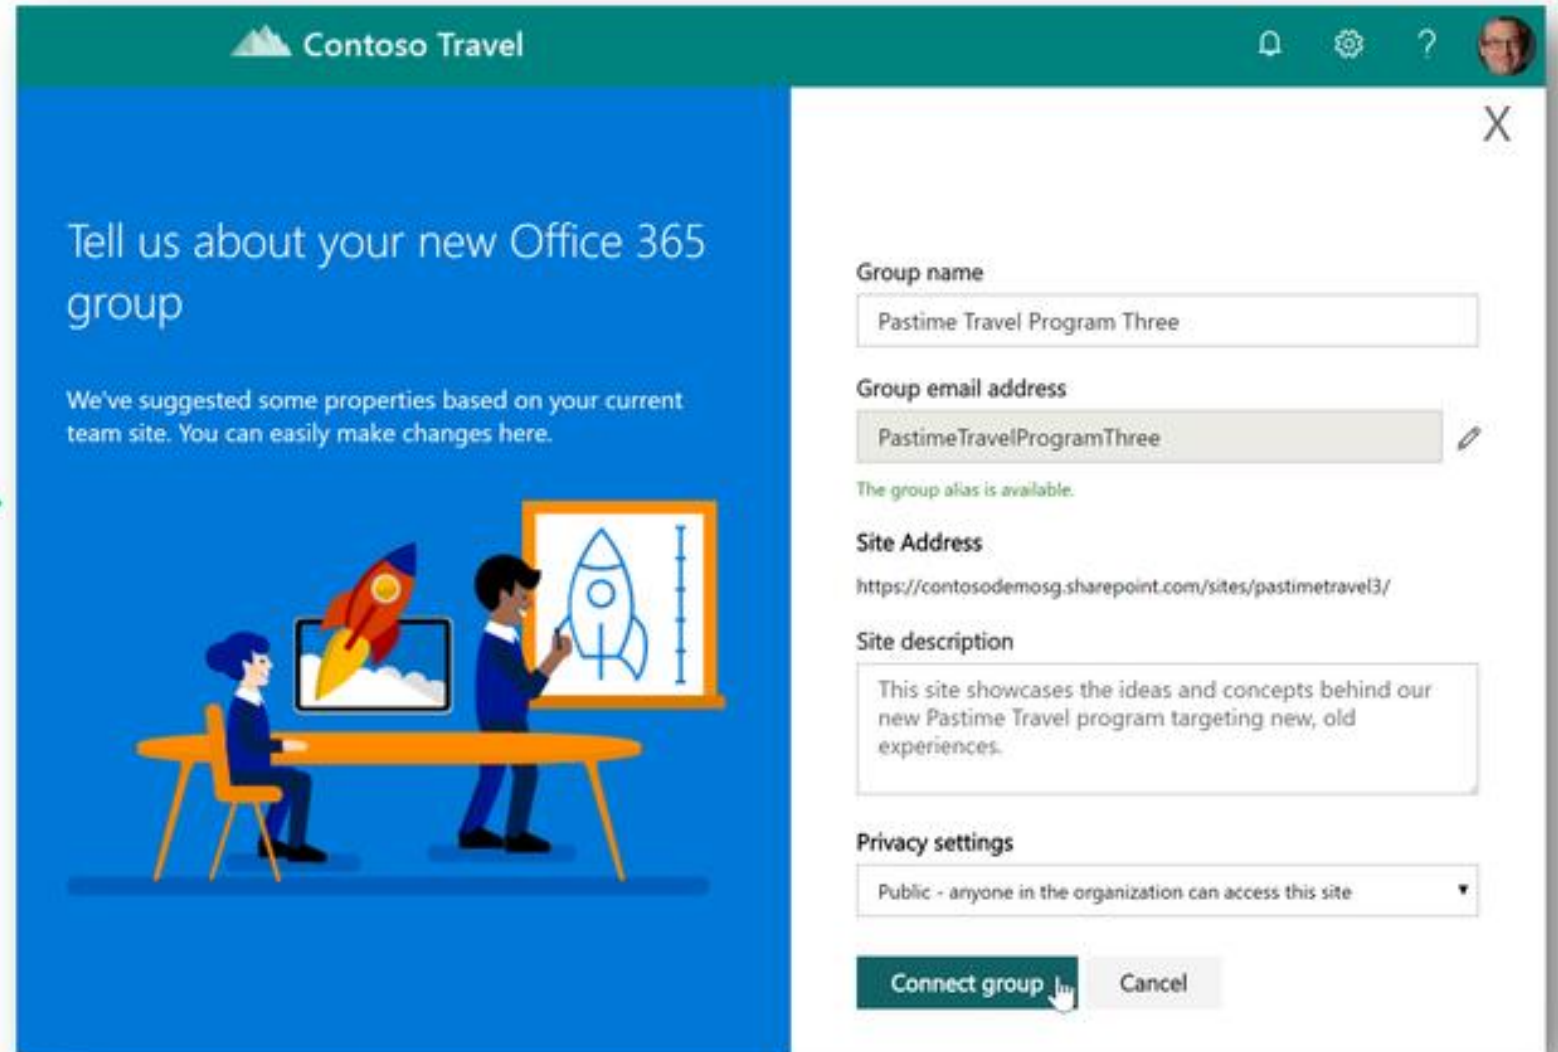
Contoso Travel

?

X

Tell us about your new Office 365 group

We've suggested some properties based on your current team site. You can easily make changes here.

Group name

Pastime Travel Program Three

Group email address

PastimeTravelProgramThree

The group alias is available.

Site Address

https://contosodemosg.sharepoint.com/sites/pastimetravel3/

Site description

This site showcases the ideas and concepts behind our new Pastime Travel program targeting new, old experiences.

Privacy settings

Public - anyone in the organization can access this site

Connect group

Cancel